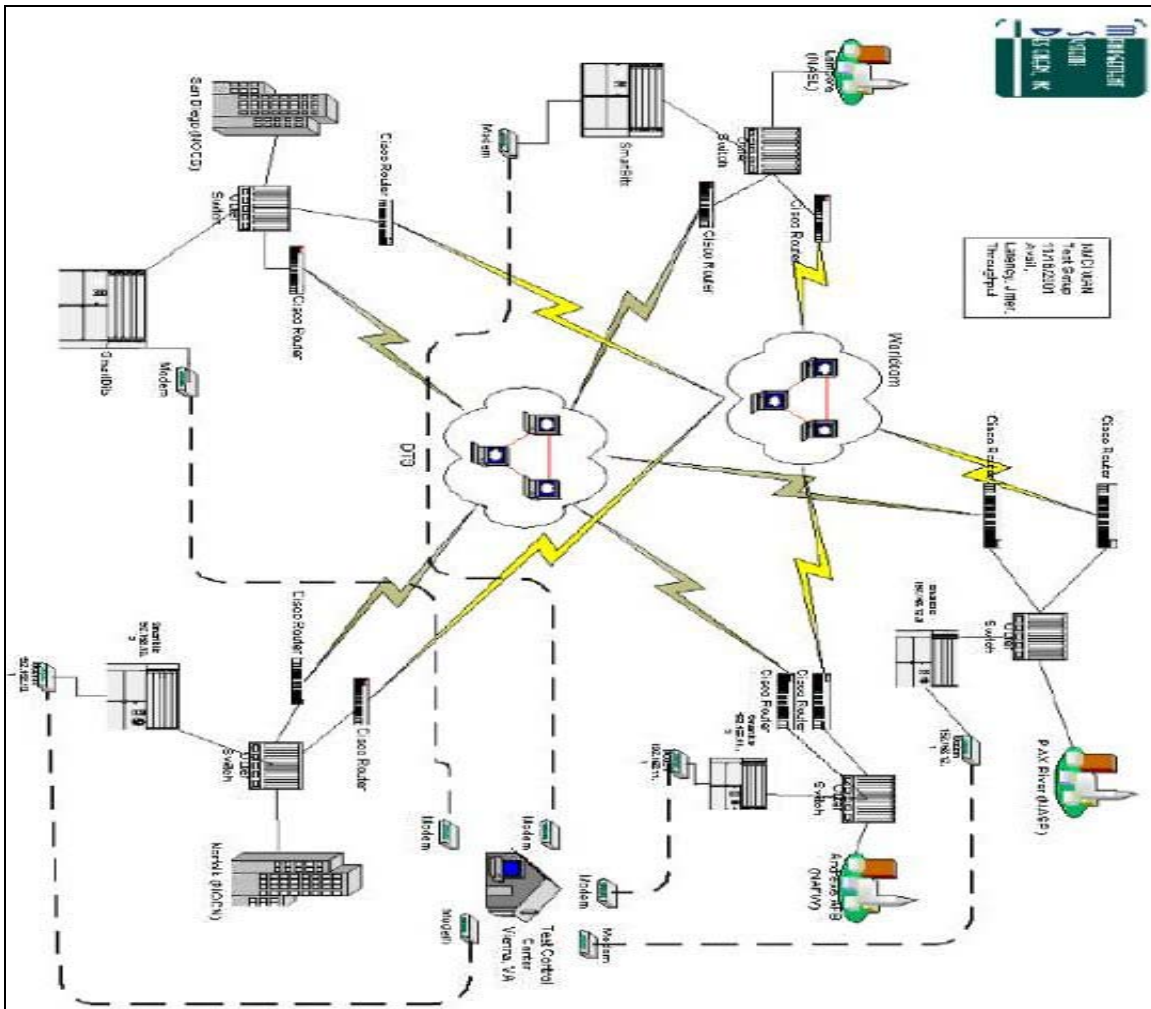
NMCI WAN
Test Group
11/16/2001
Avail.,
Latency, Jitter,
Throughput

Lakehurst (NAEL)
Switch
SmartBits
Modem
Cisco Router
Cisco Router
WorldCom
Cisco Router
Cisco Router
San Diego (NOCD)
Switch
Cisco Router
Cisco Router
SmartBits
Modem
DTG
Cisco Router
Switch
Cisco Router
Norfolk (NOCN)
Modem
Modem
Test Control Center
Vienna, VA
Modem
Cisco Router
Cisco Router
Switch
Andrews AFB (NAFW)
Modem
Modem
Switch
PAX River (NASP)
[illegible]